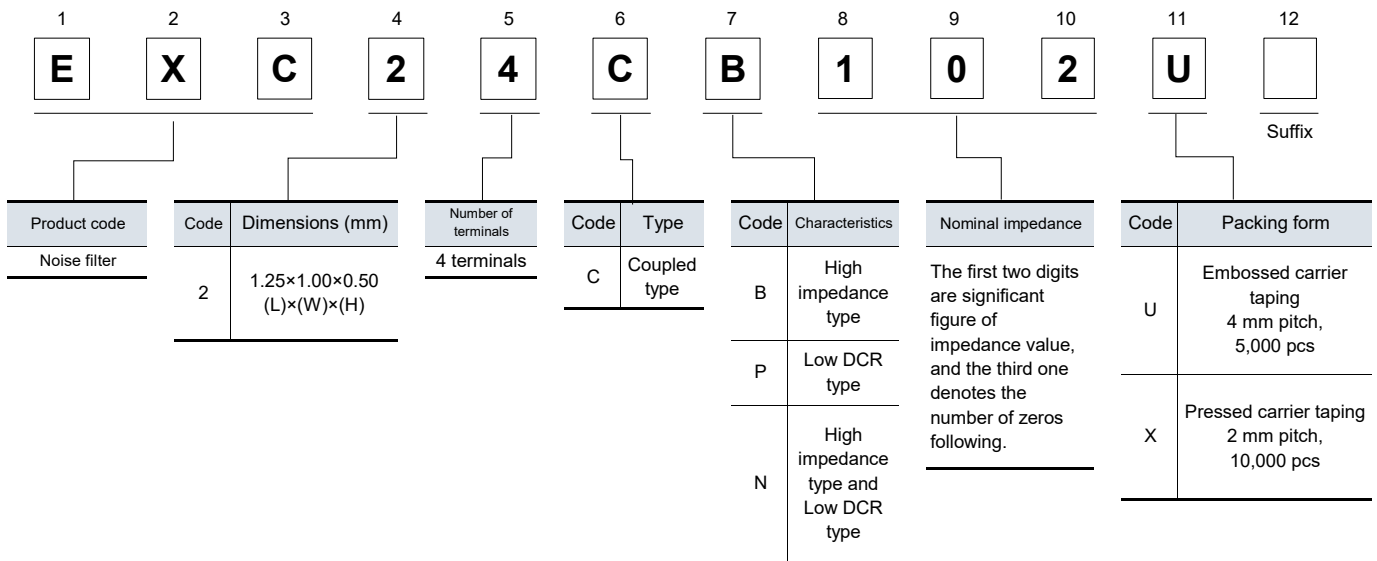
| 1 | 2 | 3 | 4 | 5 | 6 | 7 | 8 | 9 | 10 | 11 | 12 |
|---|---|---|---|---|---|---|---|---|---|---|---|
| E | X | C | 2 | 4 | C | B | 1 | 0 | 2 | U | |

Suffix

| Product code |
|---|
| Noise filter |

| Code | Dimensions (mm) |
|---|---|
| 2 | 1.25×1.00×0.50 (L)×(W)×(H) |

| Number of terminals |
|---|
| 4 terminals |

| Code | Type |
|---|---|
| C | Coupled type |

| Code | Characteristics |
|---|---|
| B | High impedance type |
| P | Low DCR type |
| N | High impedance type and Low DCR type |

| Nominal impedance |
|---|
| The first two digits are significant figure of impedance value, and the third one denotes the number of zeros following. |

| Code | Packing form |
|---|---|
| U | Embossed carrier taping 4 mm pitch, 5,000 pcs |
| X | Pressed carrier taping 2 mm pitch, 10,000 pcs |